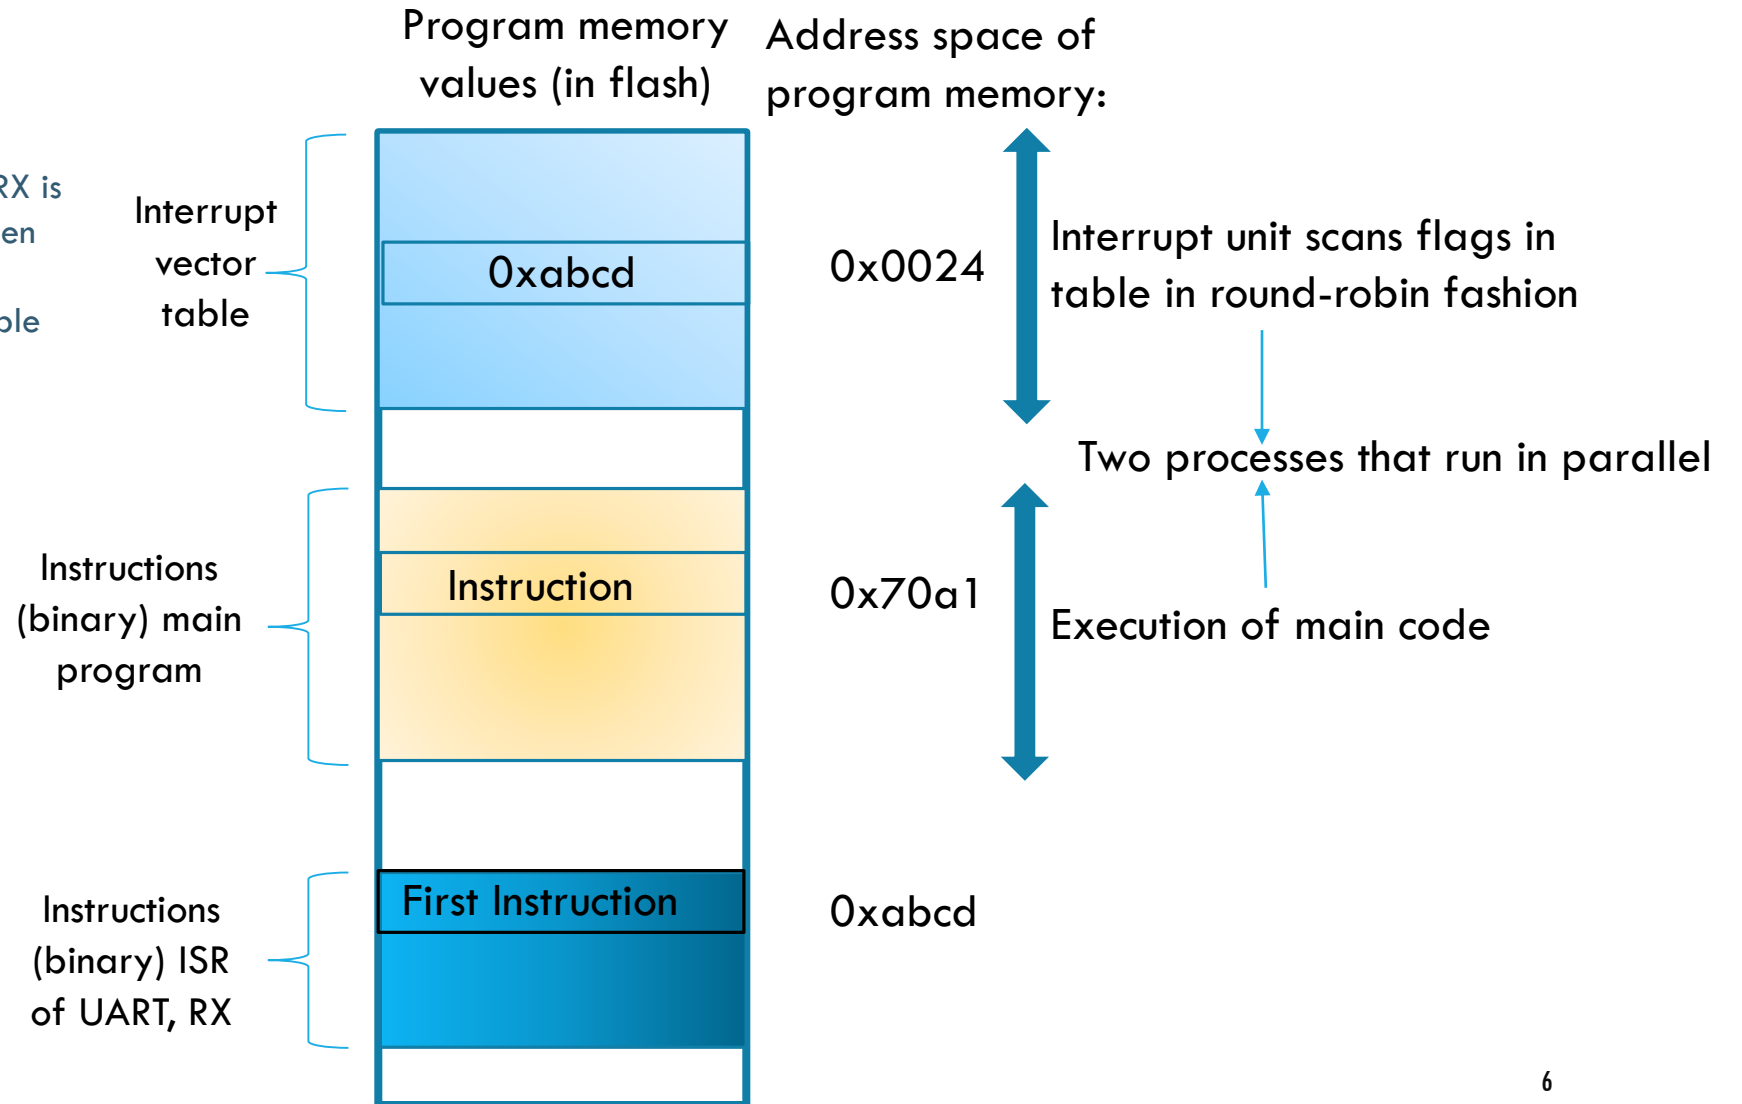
RX is
en
ble

Program memory values (in flash)

Address space of program memory:

Interrupt vector table

0xabcd

0x0024

Interrupt unit scans flags in table in round-robin fashion

Two processes that run in parallel

Instructions (binary) main program

Instruction

0x70a1

Execution of main code

Instructions (binary) ISR of UART, RX

First Instruction

0xabcd

6